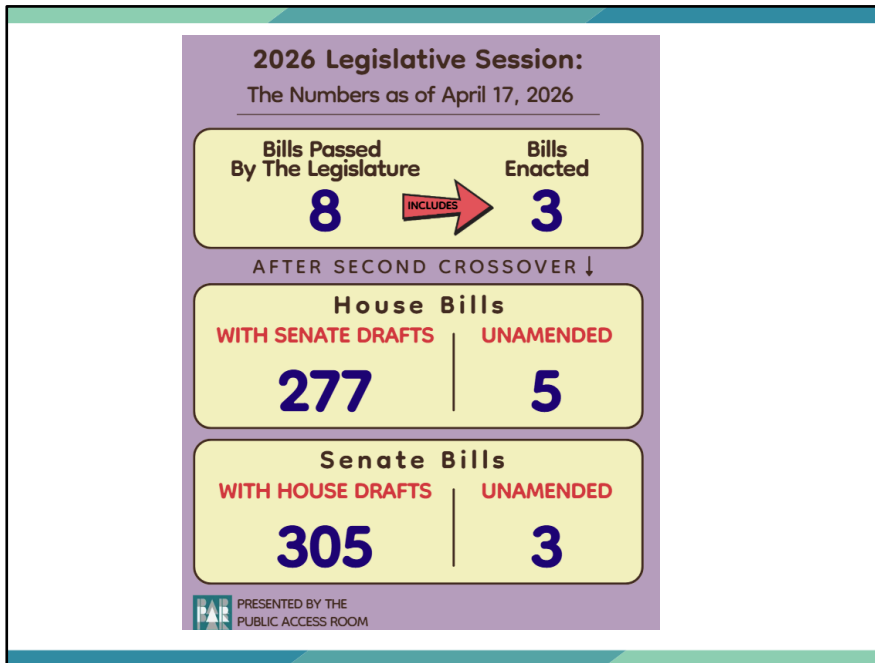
2026 Legislative Session:

The Numbers as of April 17, 2026

Bills Passed By The Legislature

8

INCLUDES

Bills Enacted

3

AFTER SECOND CROSSOVER ↓

House Bills

WITH SENATE DRAFTS | UNAMENDED

277 | 5

Senate Bills

WITH HOUSE DRAFTS | UNAMENDED

305 | 3

PAR

PRESENTED BY THE PUBLIC ACCESS ROOM